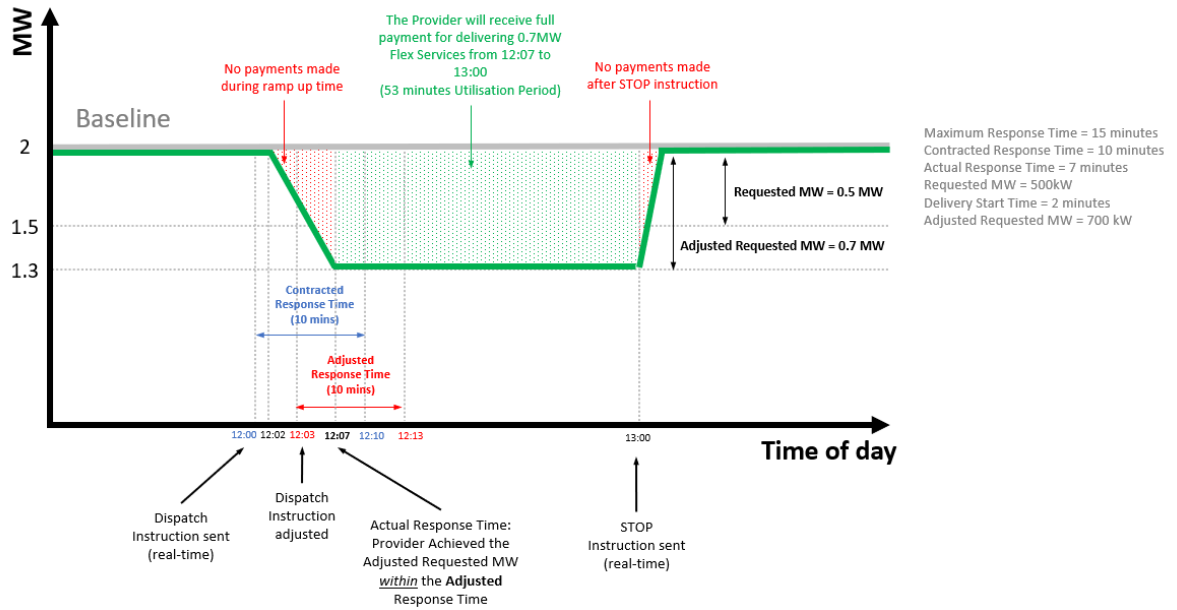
MW

No payments made during ramp up time

The Provider will receive full payment for delivering 0.7MW Flex Services from 12:07 to 13:00 (53 minutes Utilisation Period)

No payments made after STOP instruction

Baseline

2

1.5

1.3

Requested MW = 0.5 MW

Adjusted Requested MW = 0.7 MW

Maximum Response Time = 15 minutes
Contracted Response Time = 10 minutes
Actual Response Time = 7 minutes
Requested MW = 500kW
Delivery Start Time = 2 minutes
Adjusted Requested MW = 700 kW

Contracted Response Time (10 mins)

Adjusted Response Time (10 mins)

12:00 12:02 12:03 12:07 12:10 12:13

13:00

Time of day

Dispatch Instruction sent (real-time)

Dispatch Instruction adjusted

Actual Response Time: Provider Achieved the Adjusted Requested MW *within* the **Adjusted** Response Time

STOP Instruction sent (real-time)